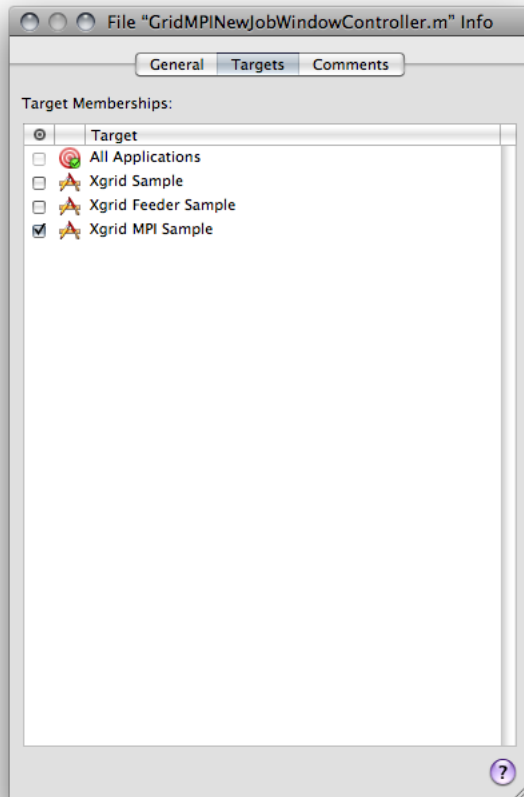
File "GridMPINewJobWindowController.m" Info

General Targets Comments

Target Memberships:

| | | Target |
|---|---|---|
| | | All Applications |
| | | Xgrid Sample |
| | | Xgrid Feeder Sample |
| ✓ | | Xgrid MPI Sample |

?